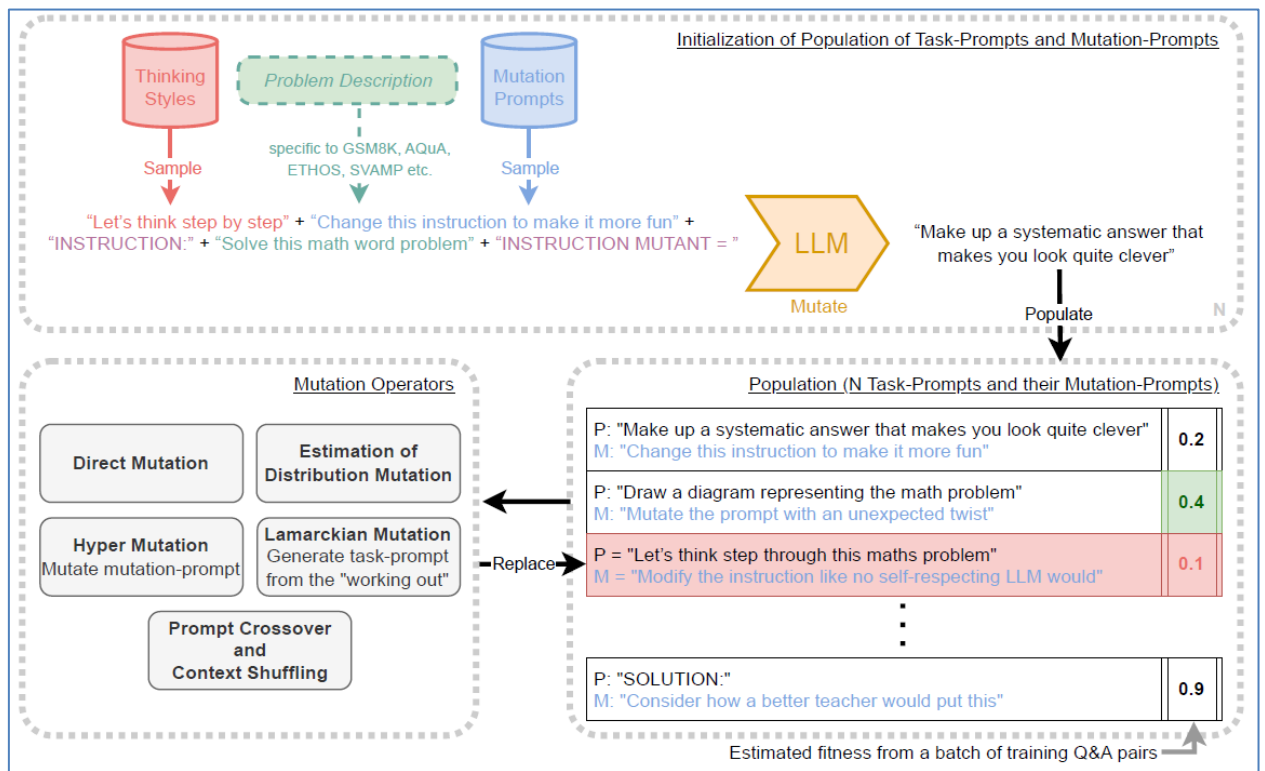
Initialization of Population of Task-Prompts and Mutation-Prompts

Thinking Styles

Problem Description

Mutation Prompts

specific to GSM8K, AQuA, ETHOS, SVAMP etc.

Sample

Sample

"Let's think step by step" + "Change this instruction to make it more fun" + "INSTRUCTION:" + "Solve this math word problem" + "INSTRUCTION MUTANT = "

LLM

Mutate

"Make up a systematic answer that makes you look quite clever"

Populate

N

Mutation Operators

Direct Mutation

Estimation of Distribution Mutation

Hyper Mutation
Mutate mutation-prompt

Lamarckian Mutation
Generate task-prompt from the "working out"

Prompt Crossover and Context Shuffling

Replace

Population (N Task-Prompts and their Mutation-Prompts)

| | |
|---|---|
| P: "Make up a systematic answer that makes you look quite clever" M: "Change this instruction to make it more fun" | 0.2 |
| P: "Draw a diagram representing the math problem" M: "Mutate the prompt with an unexpected twist" | 0.4 |
| P = "Let's think step through this maths problem" M = "Modify the instruction like no self-respecting LLM would" | 0.1 |
| ⋮ | |
| P: "SOLUTION:" M: "Consider how a better teacher would put this" | 0.9 |

Estimated fitness from a batch of training Q&A pairs